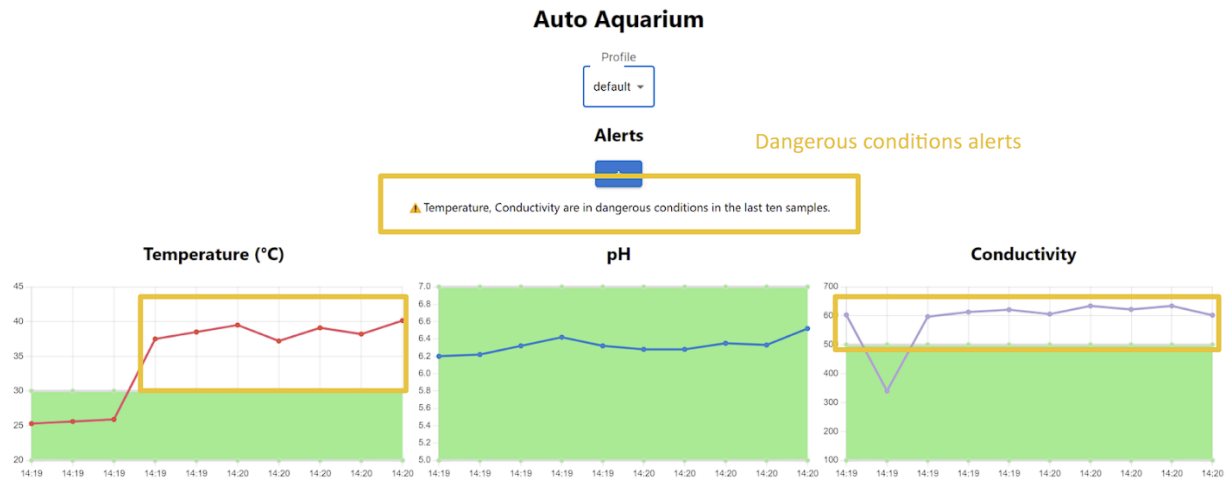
Auto Aquarium

Profile

default

Alerts

Dangerous conditions alerts

Temperature, Conductivity are in dangerous conditions in the last ten samples.

Temperature (°C)

45
40
35
30
25
20
14:19 14:19 14:19 14:19 14:19 14:20 14:20 14:20 14:20 14:20

pH

7.0
6.8
6.6
6.4
6.2
6.0
5.8
5.6
5.4
5.2
5.0
14:19 14:19 14:19 14:19 14:20 14:20 14:20 14:20 14:20 14:20

Conductivity

700
600
500
400
300
200
100
14:19 14:19 14:19 14:19 14:19 14:20 14:20 14:20 14:20 14:20